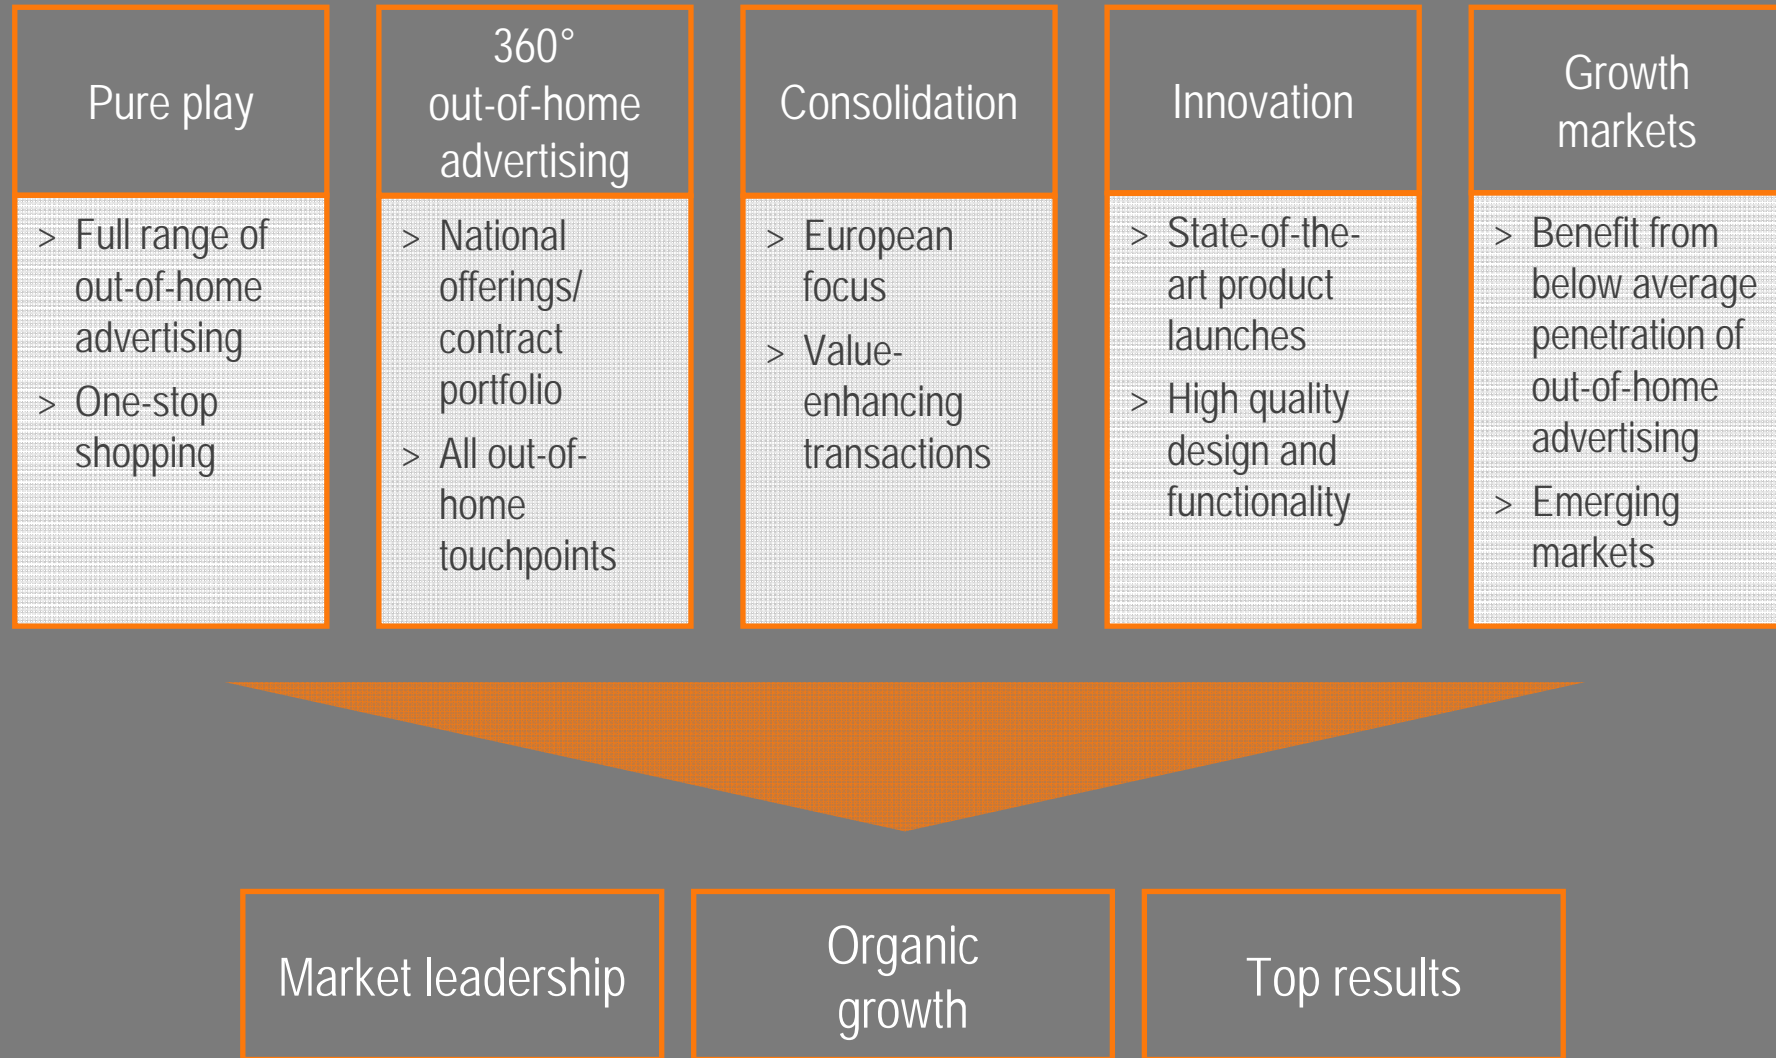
Pure play

> Full range of out-of-home advertising
> One-stop shopping

360°
out-of-home advertising

> National offerings/ contract portfolio
> All out-of-home touchpoints

Consolidation

> European focus
> Value-enhancing transactions

Innovation

> State-of-the-art product launches
> High quality design and functionality

Growth markets

> Benefit from below average penetration of out-of-home advertising
> Emerging markets

Market leadership

Organic growth

Top results